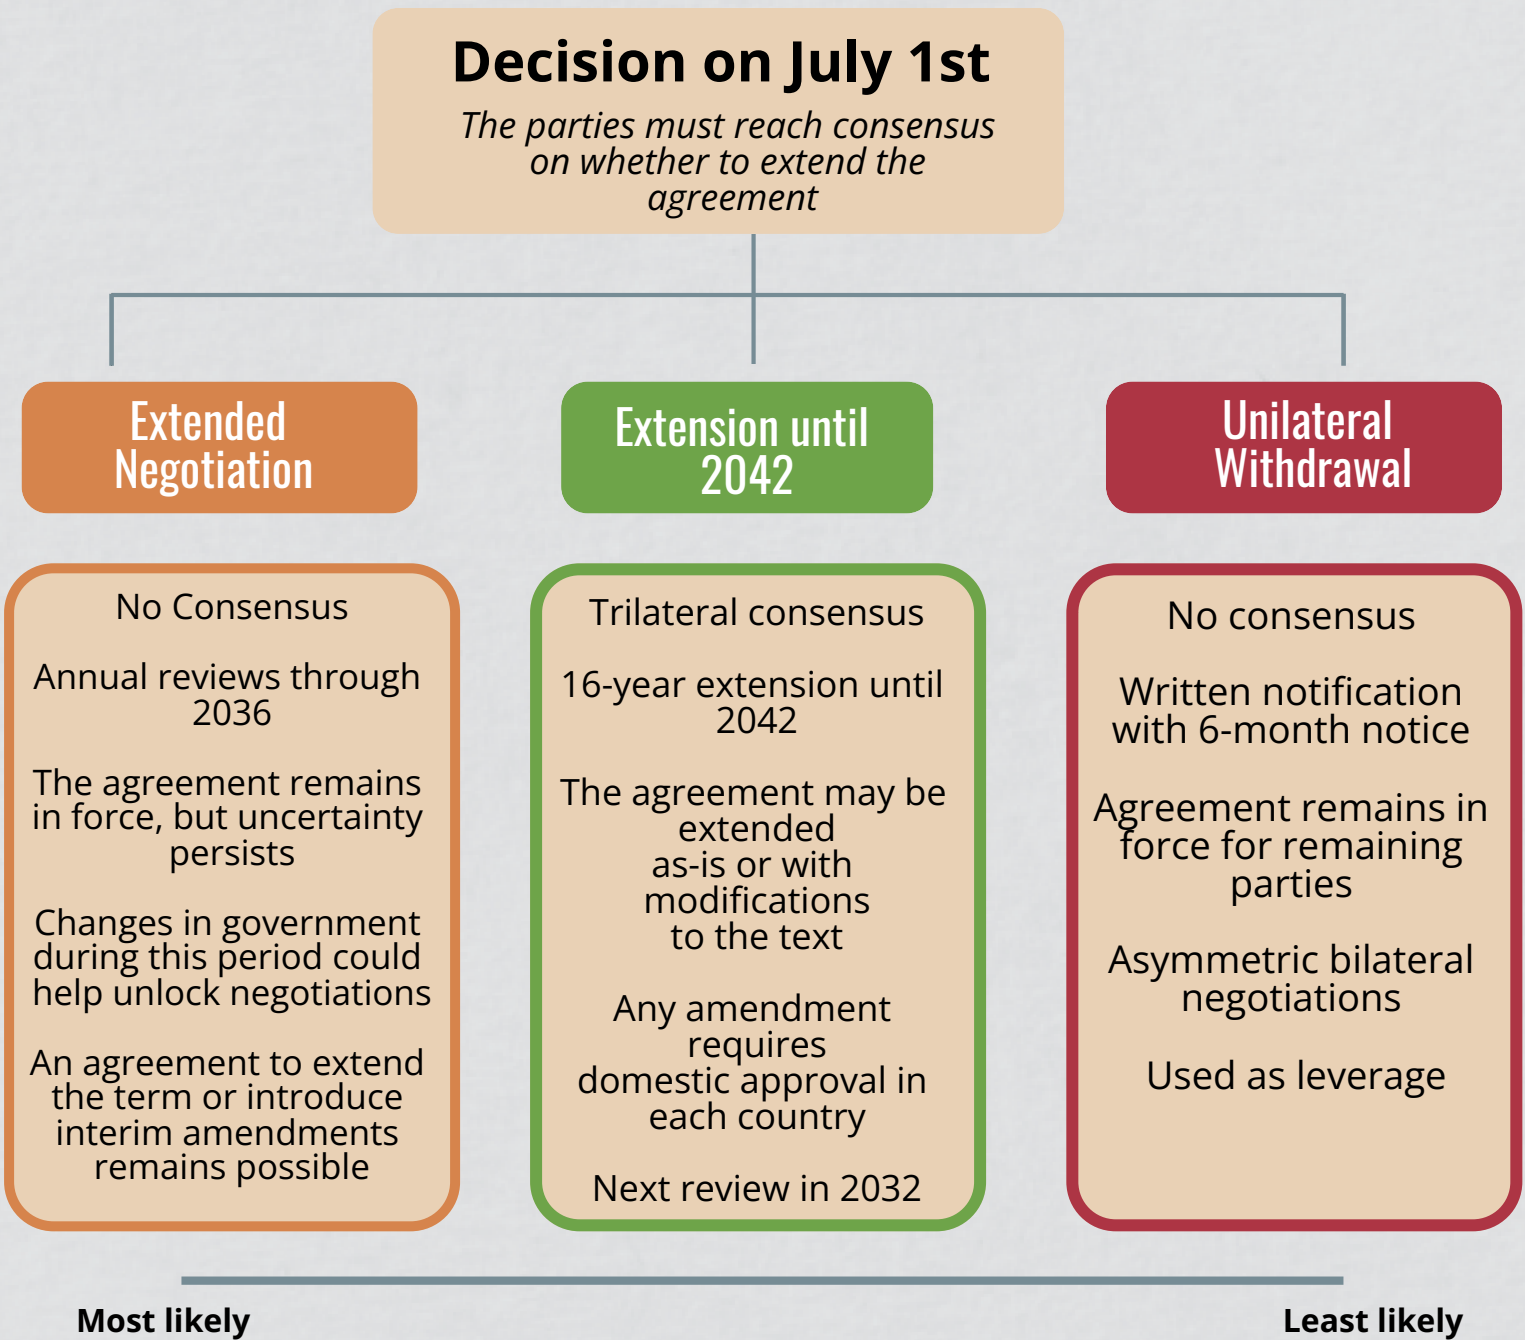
Decision on July 1st

The parties must reach consensus on whether to extend the agreement

Extended Negotiation

Extension until 2042

Unilateral Withdrawal

No Consensus

Annual reviews through 2036

The agreement remains in force, but uncertainty persists

Changes in government during this period could help unlock negotiations

An agreement to extend the term or introduce interim amendments remains possible

Trilateral consensus

16-year extension until 2042

The agreement may be extended as-is or with modifications to the text

Any amendment requires domestic approval in each country

Next review in 2032

No consensus

Written notification with 6-month notice

Agreement remains in force for remaining parties

Asymmetric bilateral negotiations

Used as leverage

Most likely

Least likely